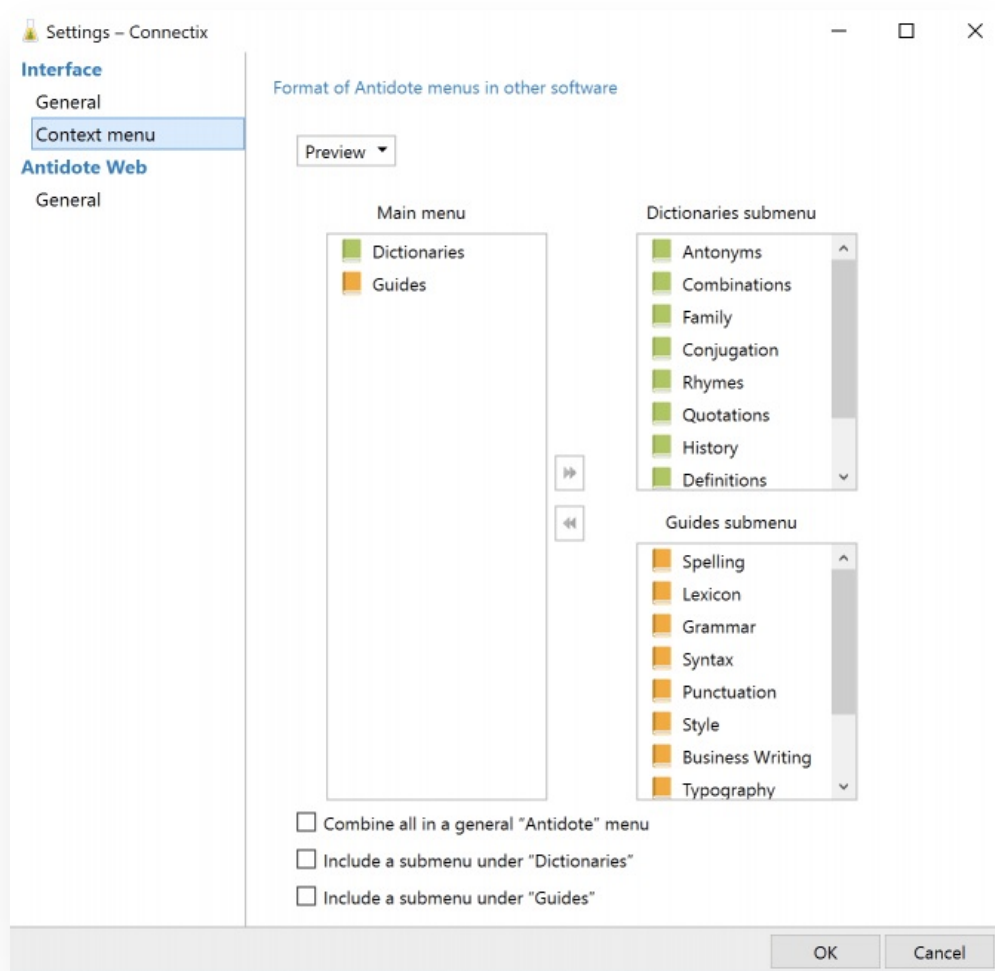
Settings – Connectix

Interface
General
Context menu
Antidote Web
General

Format of Antidote menus in other software

Preview

Main menu
Dictionaries
Guides

Dictionaries submenu
Antonyms
Combinations
Family
Conjugation
Rhymes
Quotations
History
Definitions

Guides submenu
Spelling
Lexicon
Grammar
Syntax
Punctuation
Style
Business Writing
Typography

Combine all in a general "Antidote" menu
Include a submenu under "Dictionaries"
Include a submenu under "Guides"

OK
Cancel